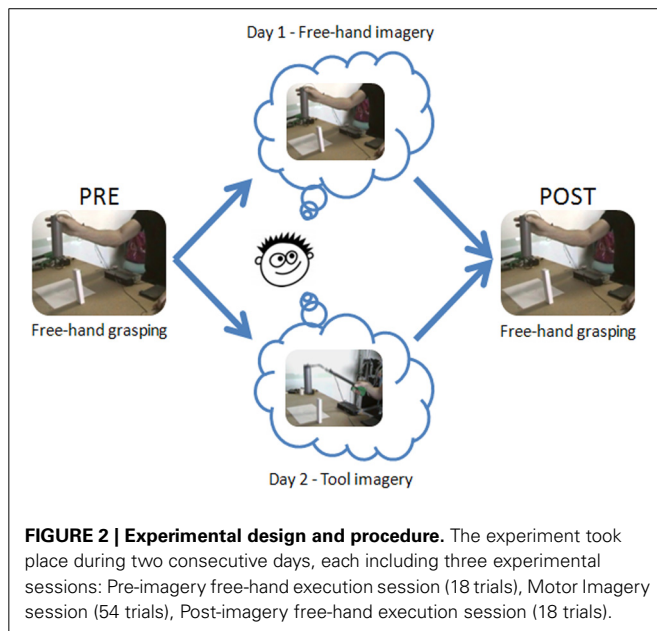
Day 1 - Free-hand imagery

PRE

Free-hand grasping

POST

Free-hand grasping

Day 2 - Tool imagery

**FIGURE 2 | Experimental design and procedure.** The experiment took place during two consecutive days, each including three experimental sessions: Pre-imagery free-hand execution session (18 trials), Motor Imagery session (54 trials), Post-imagery free-hand execution session (18 trials).